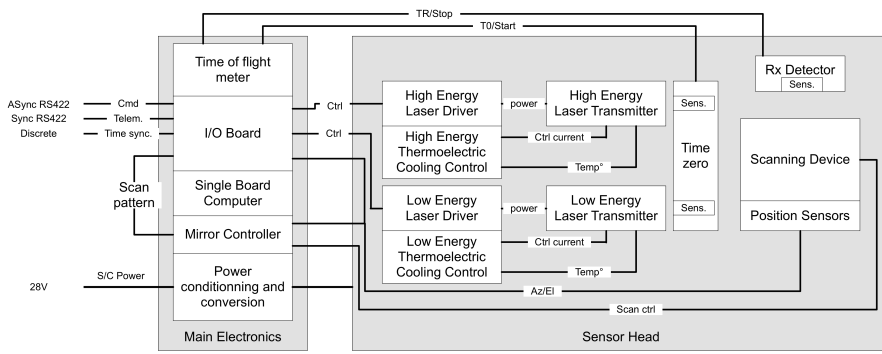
TR/Stop

T0/Start

Time of flight meter

ASync RS422
Sync RS422
Discrete

Cmd
Telem.
Time sync.

I/O Board

Ctrl
Ctrl

Scan pattern

Single Board Computer

Mirror Controller

28V

S/C Power

Power conditionning and conversion

Main Electronics

High Energy Laser Driver

power

High Energy Laser Transmitter

High Energy Thermoelectric Cooling Control

Ctrl current

Temp°

Low Energy Laser Driver

power

Low Energy Laser Transmitter

Low Energy Thermoelectric Cooling Control

Ctrl current

Temp°

Sens.

Time zero

Sens.

Rx Detector

Sens.

Scanning Device

Position Sensors

Az/El

Scan ctrl

Sensor Head